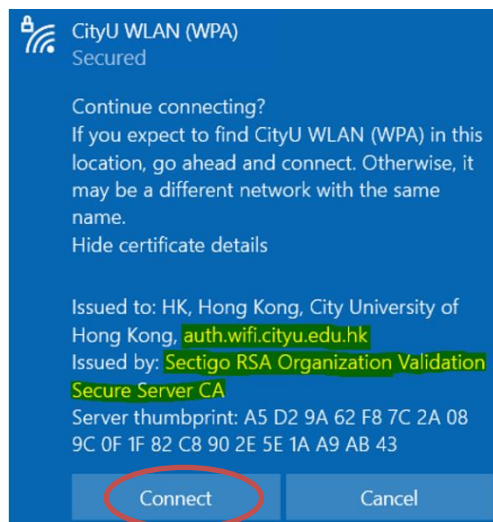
CityU WLAN (WPA)
Secured

Continue connecting?
If you expect to find CityU WLAN (WPA) in this location, go ahead and connect. Otherwise, it may be a different network with the same name.
Hide certificate details

Issued to: HK, Hong Kong, City University of Hong Kong, auth.wifi.cityu.edu.hk
Issued by: Sectigo RSA Organization Validation Secure Server CA
Server thumbprint: A5 D2 9A 62 F8 7C 2A 08 9C 0F 1F 82 C8 90 2E 5E 1A A9 AB 43

Connect

Cancel